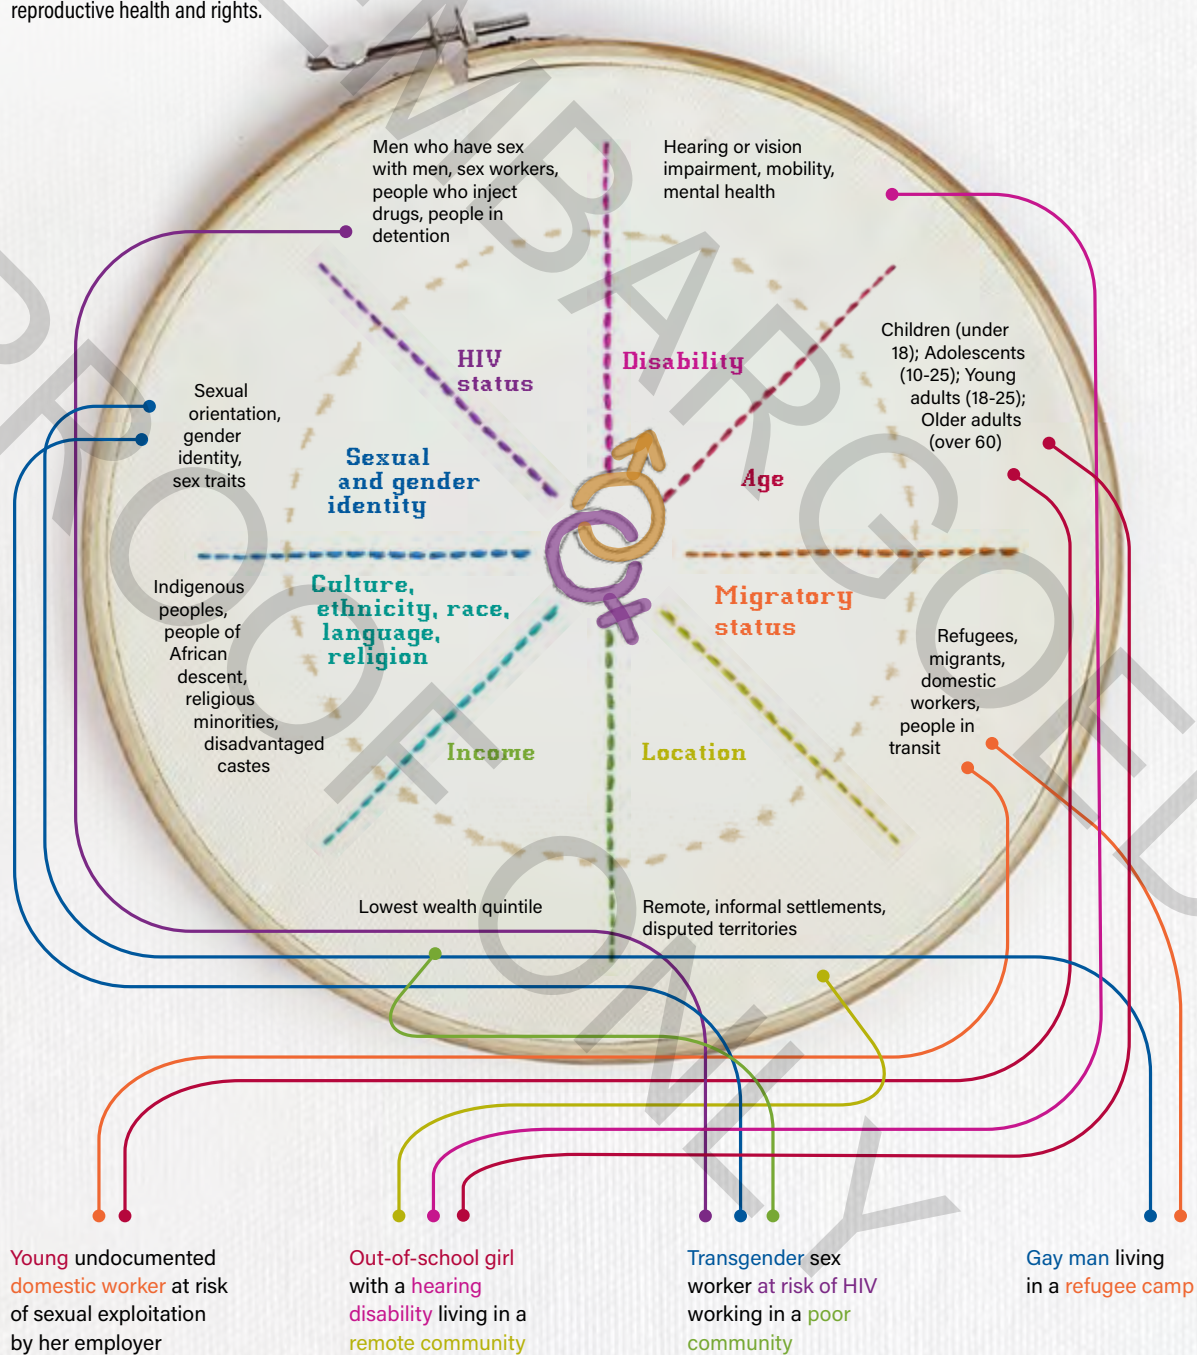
reproductive health and rights.

Men who have sex with men, sex workers, people who inject drugs, people in detention

Hearing or vision impairment, mobility, mental health

HIV status

Disability

Children (under 18); Adolescents (10-25); Young adults (18-25); Older adults (over 60)

Sexual orientation, gender identity, sex traits

Sexual and gender identity

Age

Indigenous peoples, people of African descent, religious minorities, disadvantaged castes

Culture, ethnicity, race, language, religion

Migratory status

Refugees, migrants, domestic workers, people in transit

Income

Location

Lowest wealth quintile

Remote, informal settlements, disputed territories

Young undocumented domestic worker at risk of sexual exploitation by her employer

Out-of-school girl with a hearing disability living in a remote community

Transgender sex worker at risk of HIV working in a poor community

Gay man living in a refugee camp

EMBARGOED PROOF ONLY